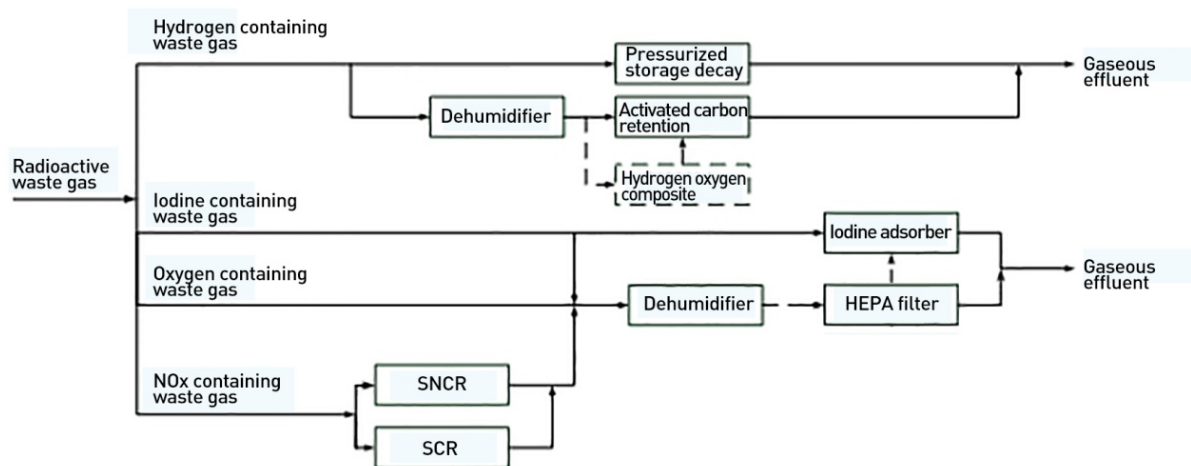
Hydrogen containing waste gas

Pressurized storage decay

Gaseous effluent

Dehumidifier

Activated carbon retention

Radioactive waste gas

Hydrogen oxygen composite

Iodine containing waste gas

Iodine adsorber

Oxygen containing waste gas

Gaseous effluent

Dehumidifier

HEPA filter

NOx containing waste gas

SNCR

SCR